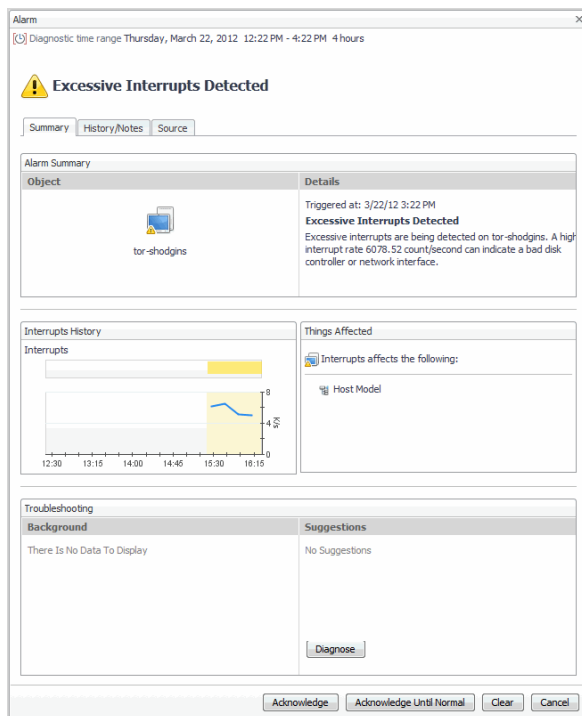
Alarm

Diagnostic time range Thursday, March 22, 2012 12:22 PM - 4:22 PM 4 hours

Excessive Interrupts Detected

Summary | History/Notes | Source

Alarm Summary

| Object | Details |
|---|---|
| tor-shodgins | Triggered at: 3/22/12 3:22 PM<br>**Excessive Interrupts Detected**<br>Excessive interrupts are being detected on tor-shodgins. A high interrupt rate 6078.52 count/second can indicate a bad disk controller or network interface. |

Interrupts History

Interrupts

8

4

0

K/s

12:30 13:15 14:00 14:46 15:30 16:15

Things Affected

Interrupts affects the following:

Host Model

Troubleshooting

| Background | Suggestions |
|---|---|
| There Is No Data To Display | No Suggestions |

Diagnose

Acknowledge | Acknowledge Until Normal | Clear | Cancel